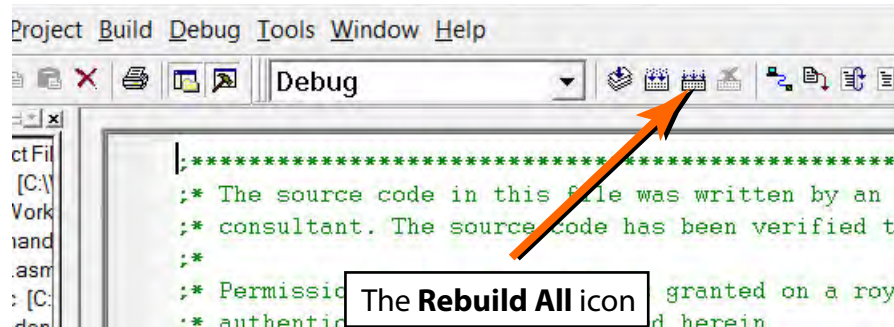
Project Build Debug Tools Window Help

Debug

ct Fil
[C:\
Work
hand
.asm
: [C:
dep

;*****************************************************************
;* The source code in this file was written by an
;* consultant. The source code has been verified t
;*
;* Permissio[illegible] granted on a roy
;* authentic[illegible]d herein

The **Rebuild All** icon